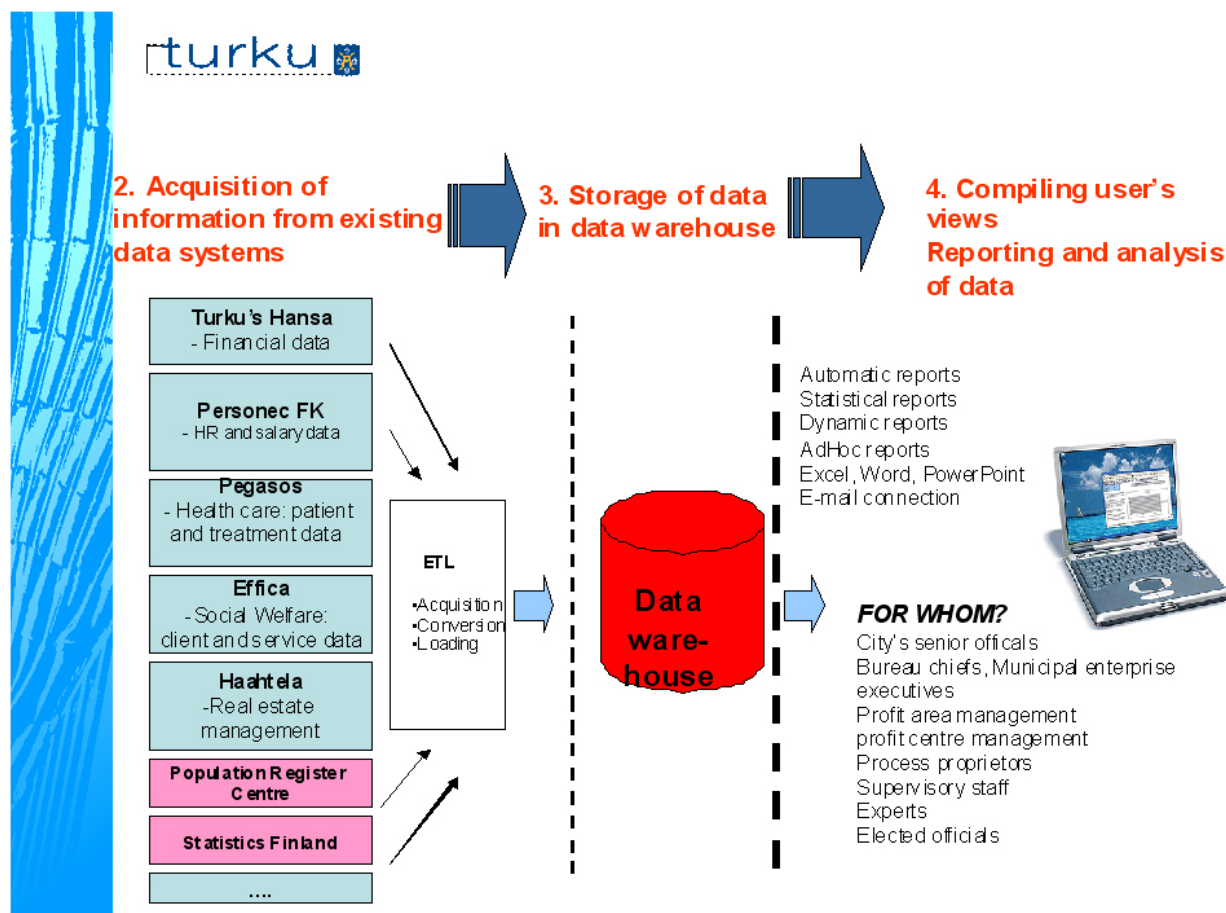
turku

2. Acquisition of information from existing data systems

3. Storage of data in data warehouse

4. Compiling user's views
Reporting and analysis of data

Turku's Hansa
- Financial data

Personec FK
- HR and salary data

Pegasos
- Health care: patient and treatment data

Effica
- Social Welfare: client and service data

Haahtela
-Real estate management

Population Register Centre

Statistics Finland

....

ETL

•Acquisition
•Conversion
•Loading

Data ware-house

Automatic reports
Statistical reports
Dynamic reports
AdHoc reports
Excel, Word, PowerPoint
E-mail connection

FOR WHOM?
City's senior officals
Bureau chiefs, Municipal enterprise executives
Profit area management
profit centre management
Process proprietors
Supervisory staff
Experts
Elected officials